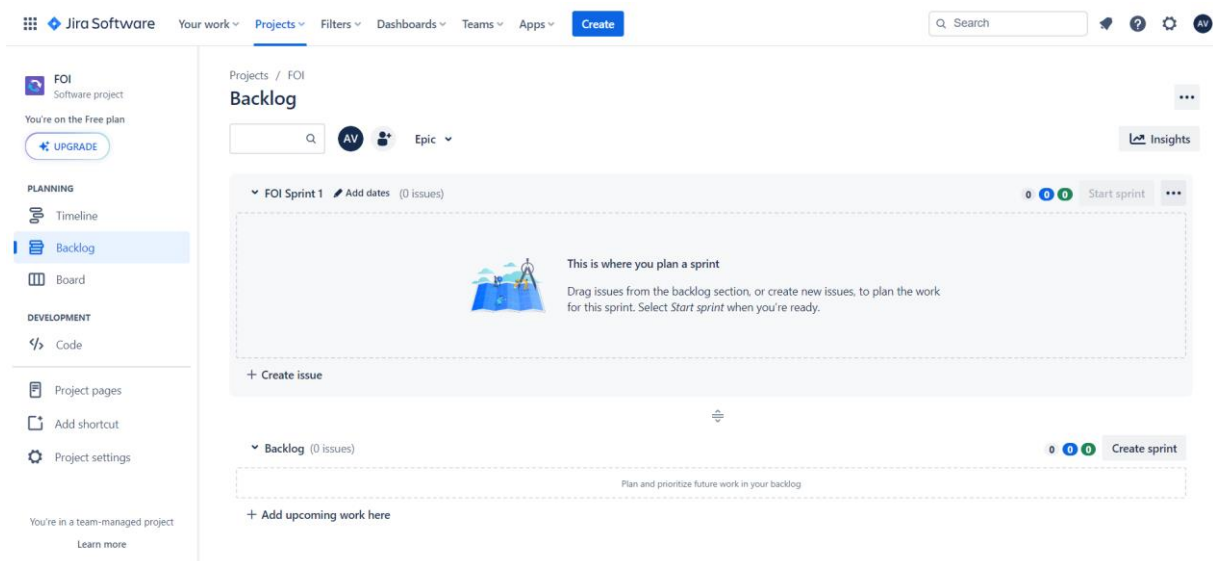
Jira Software Your work Projects Filters Dashboards Teams Apps Create

Search

AV

FOI
Software project

You're on the Free plan

UPGRADE

PLANNING

Timeline

Backlog

Board

DEVELOPMENT

Code

Project pages

Add shortcut

Project settings

You're in a team-managed project

Learn more

Projects / FOI

Backlog

AV

Epic

Insights

FOI Sprint 1 Add dates (0 issues)

0 0 0 Start sprint

This is where you plan a sprint

Drag issues from the backlog section, or create new issues, to plan the work for this sprint. Select *Start sprint* when you're ready.

+ Create issue

Backlog (0 issues)

0 0 0 Create sprint

Plan and prioritize future work in your backlog

+ Add upcoming work here